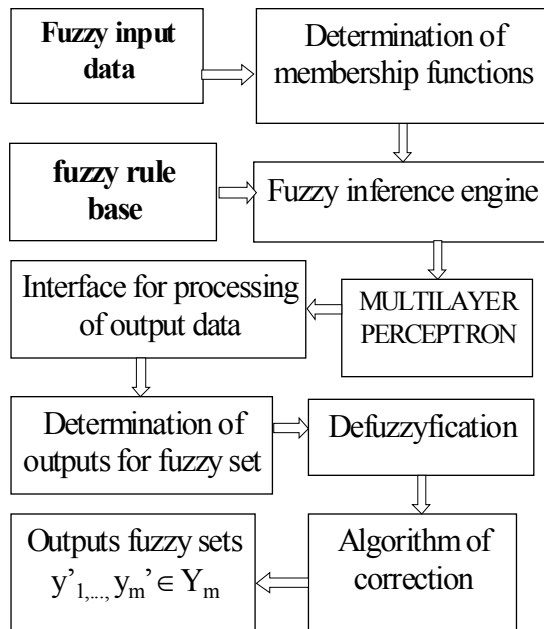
Fuzzy input data

Determination of membership functions

fuzzy rule base

Fuzzy inference engine

Interface for processing of output data

MULTILAYER PERCEPTRON

Determination of outputs for fuzzy set

Defuzzyfication

Outputs fuzzy sets $y'_{1,...,} y_m' \in Y_m$

Algorithm of correction